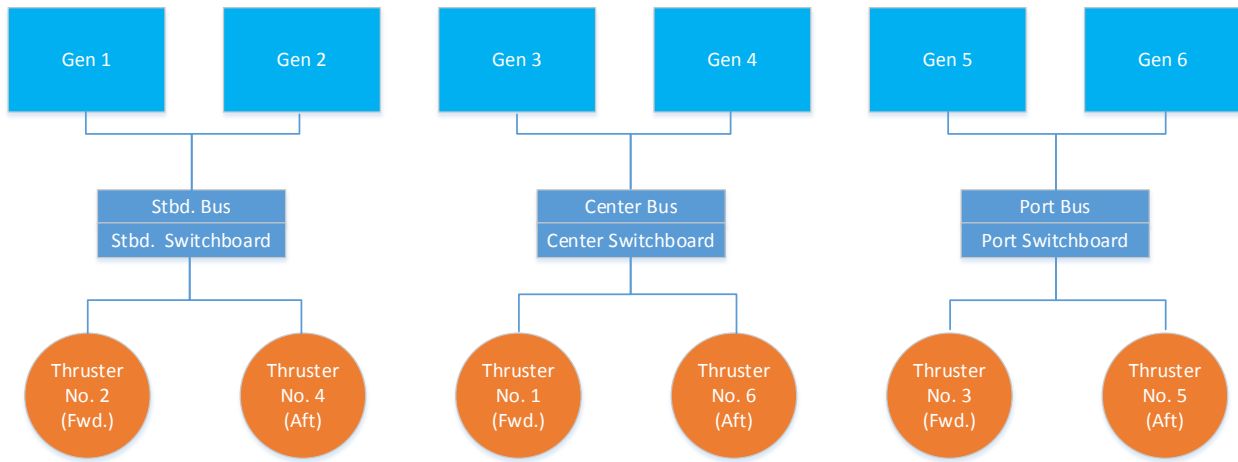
Gen 1

Gen 2

Stbd. Bus

Stbd. Switchboard

Thruster No. 2 (Fwd.)

Thruster No. 4 (Aft)

Gen 3

Gen 4

Center Bus

Center Switchboard

Thruster No. 1 (Fwd.)

Thruster No. 6 (Aft)

Gen 5

Gen 6

Port Bus

Port Switchboard

Thruster No. 3 (Fwd.)

Thruster No. 5 (Aft)